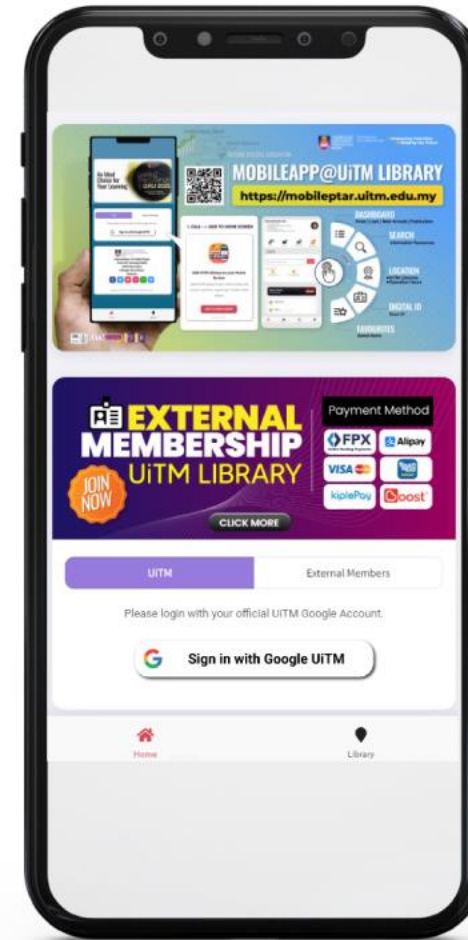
MOBILEAPP@UiTM LIBRARY
https://mobileptar.uitm.edu.my

An Ideal Choice for Your Learning

1. Click → Add to home screen

DASHBOARD

SEARCH

LOCATION

DIGITAL ID

FAVOURITES

EXTERNAL MEMBERSHIP
UiTM LIBRARY
JOIN NOW
CLICK MORE

Payment Method
FPX
Alipay
VISA
kiplePay
Boost

UiTM
External Members

Please login with your official UiTM Google Account.

Sign in with Google UiTM

Home
Library